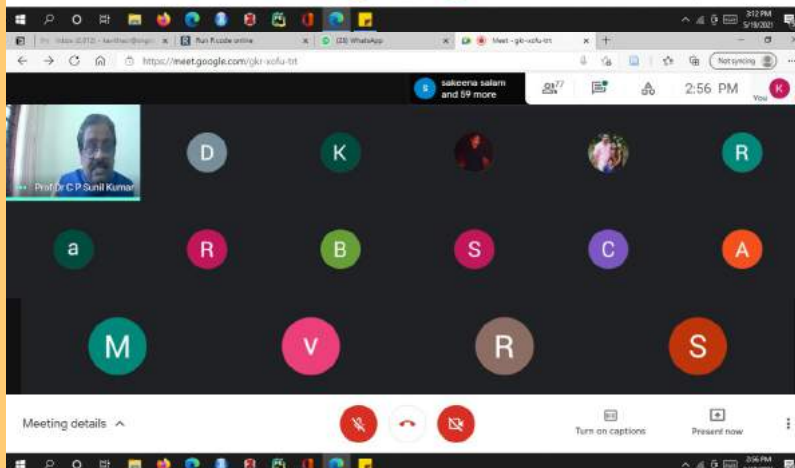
3:12 PM
5/18/2021

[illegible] Inbox (2,072) - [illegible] | Run R code online | (28) WhatsApp | Meet - gkr-sofu-tit

https://meet.google.com/gkr-sofu-tit

Not syncing

sakeena salam and 59 more

77

2:56 PM

K
You

Prof Dr C P Sunil Kumar

D
K
R
a
R
B
S
C
A
M
V
R
S

Meeting details

Turn on captions

Present now

2:56 PM